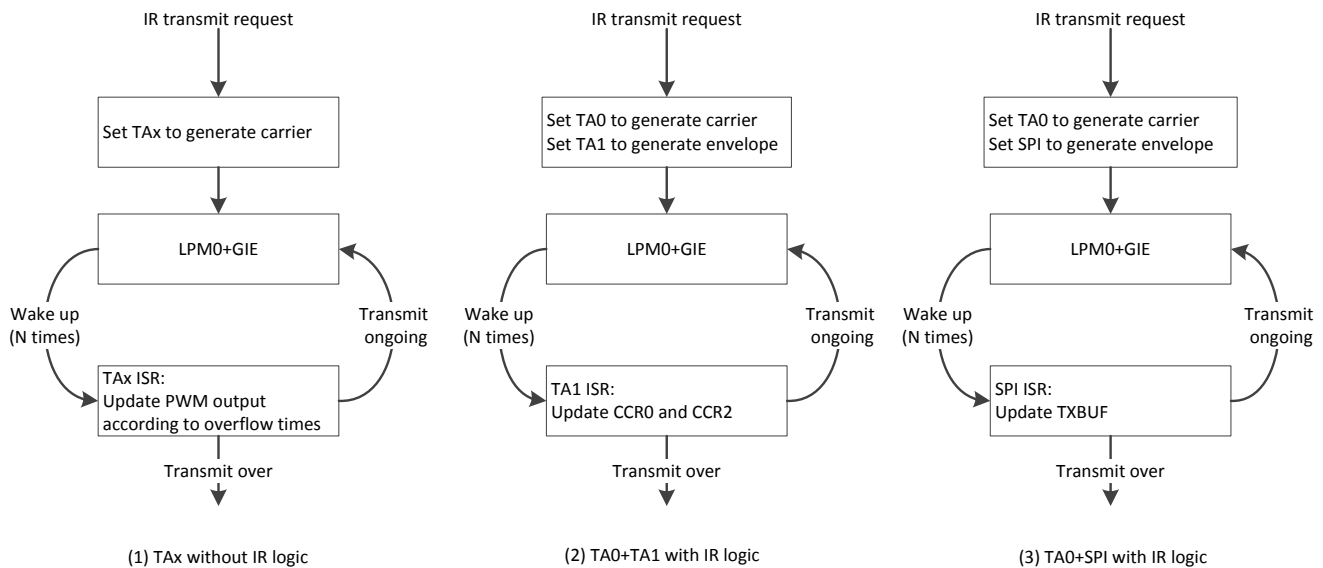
IR transmit request

Set TAx to generate carrier

LPM0+GIE

Wake up (N times)

Transmit ongoing

TAx ISR:
Update PWM output according to overflow times

Transmit over

(1) TAx without IR logic

IR transmit request

Set TA0 to generate carrier
Set TA1 to generate envelope

LPM0+GIE

Wake up (N times)

Transmit ongoing

TA1 ISR:
Update CCR0 and CCR2

Transmit over

(2) TA0+TA1 with IR logic

IR transmit request

Set TA0 to generate carrier
Set SPI to generate envelope

LPM0+GIE

Wake up (N times)

Transmit ongoing

SPI ISR:
Update TXBUF

Transmit over

(3) TA0+SPI with IR logic